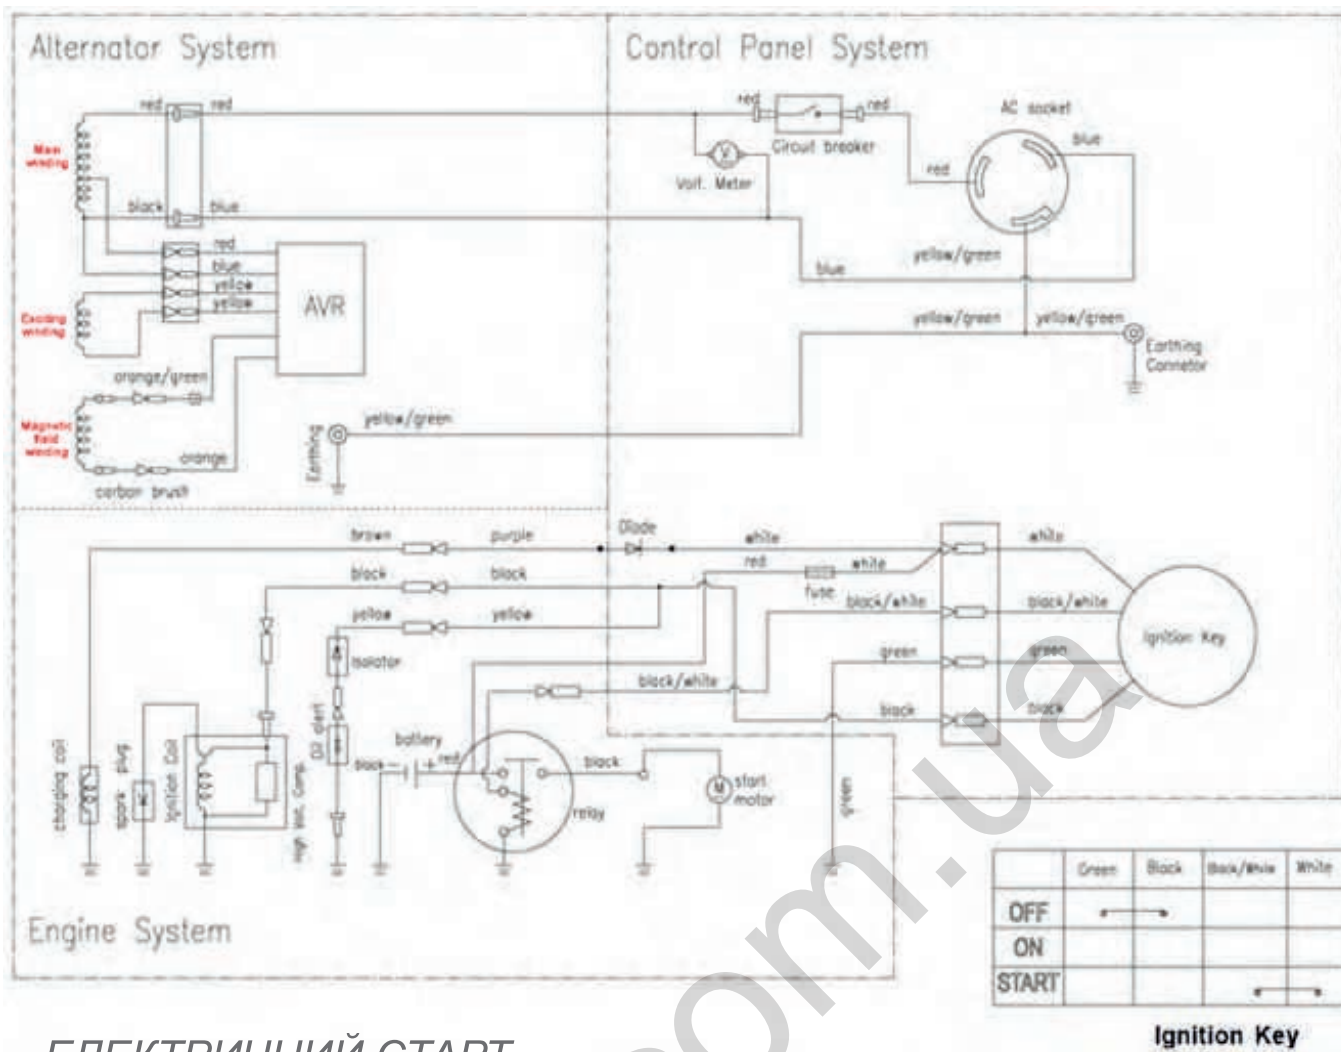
Alternator System

Control Panel System

red red

Main winding

black blue

red blue yellow yellow

AVR

Exciting winding

orange/green

Magnetic field winding

orange

carbon brush

Earthing

yellow/green

red red

Circuit breaker

Volt. Meter

AC socket

blue

red

yellow/green

blue

yellow/green yellow/green

Earthing Connector

brown purple

Diode

white

white

red white

fuse black/white

black/white

black black

yellow yellow

Isolator

Ignition Key

green green

black/white

black black

charging coil

spark plug

Ignition Coil

high vol. Comp.

Oil alert

battery

black red

black

relay

start motor

green

Engine System

| | Green | Black | Black/White | White |
|---|---|---|---|---|
| OFF | | | | |
| ON | | | | |
| START | | | | |

Ignition Key

ЕЛЕКТРИЧНИЙ СТАРТ